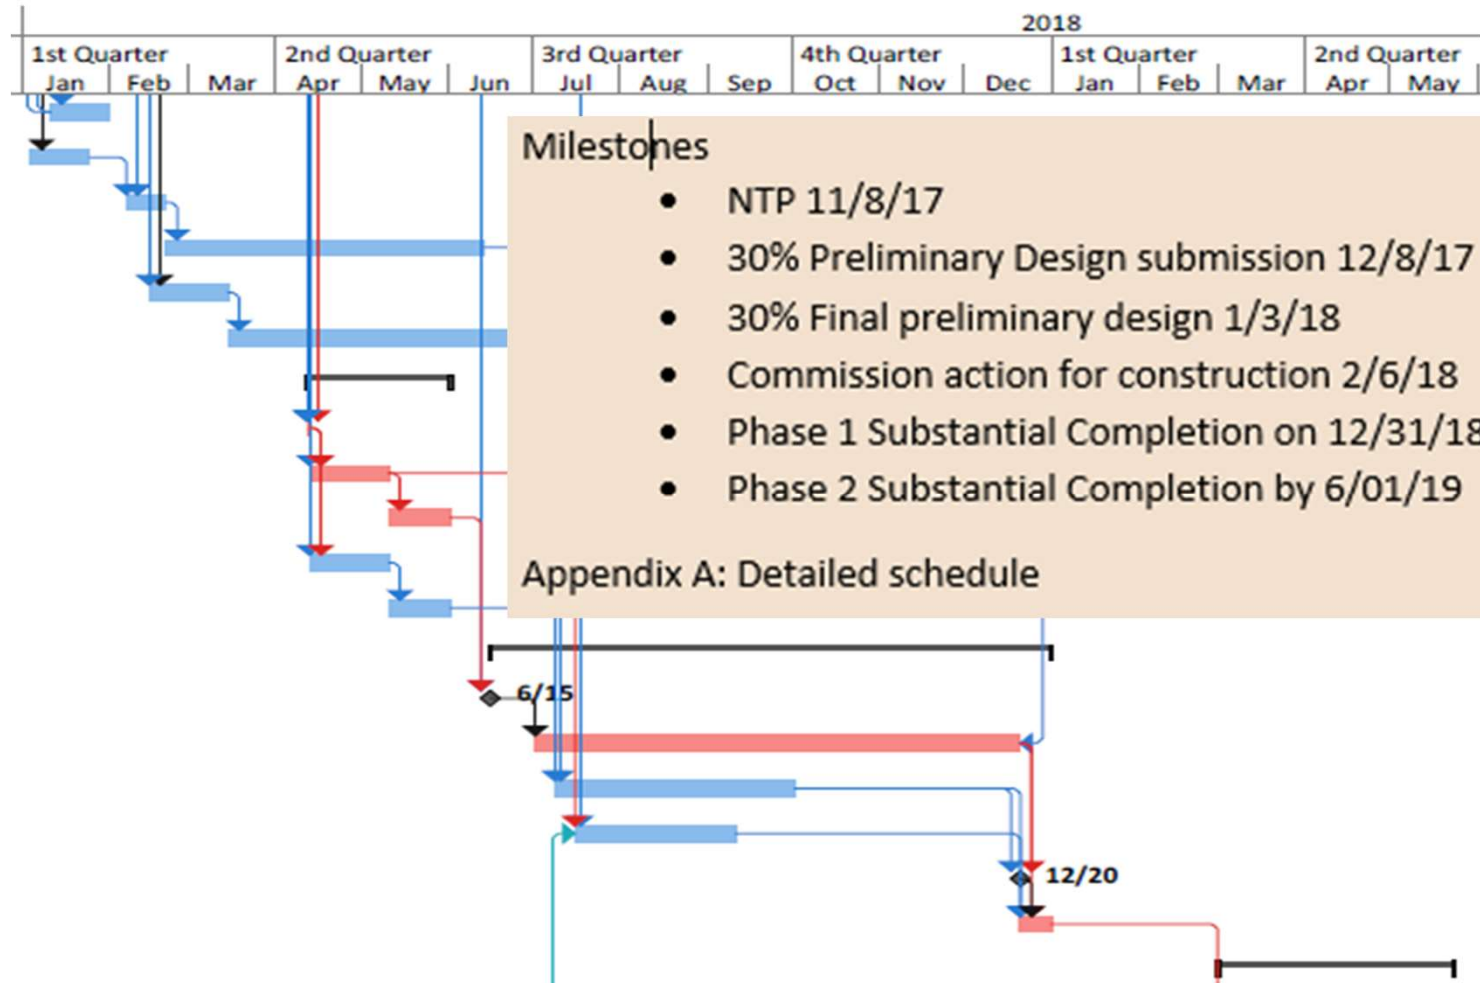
2018

1st Quarter
Jan Feb Mar

2nd Quarter
Apr May Jun

3rd Quarter
Jul Aug Sep

4th Quarter
Oct Nov Dec

1st Quarter
Jan Feb Mar

2nd Quarter
Apr May

Milestones
- NTP 11/8/17
- 30% Preliminary Design submission 12/8/17
- 30% Final preliminary design 1/3/18
- Commission action for construction 2/6/18
- Phase 1 Substantial Completion on 12/31/18
- Phase 2 Substantial Completion by 6/01/19

Appendix A: Detailed schedule

6/15

12/20